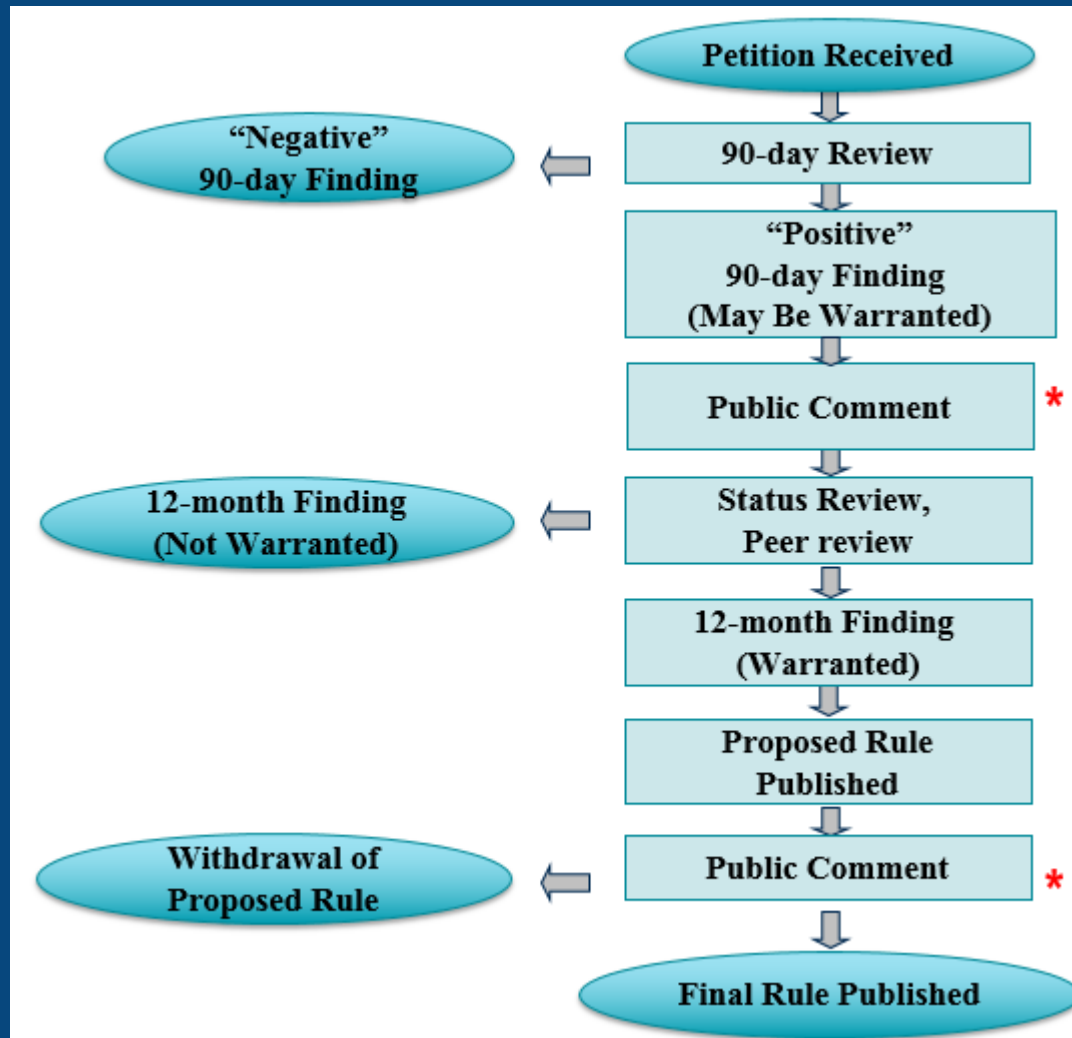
Petition Received

"Negative" 90-day Finding

90-day Review

"Positive" 90-day Finding (May Be Warranted)

Public Comment

*

12-month Finding (Not Warranted)

Status Review, Peer review

12-month Finding (Warranted)

Proposed Rule Published

Withdrawal of Proposed Rule

Public Comment

*

Final Rule Published